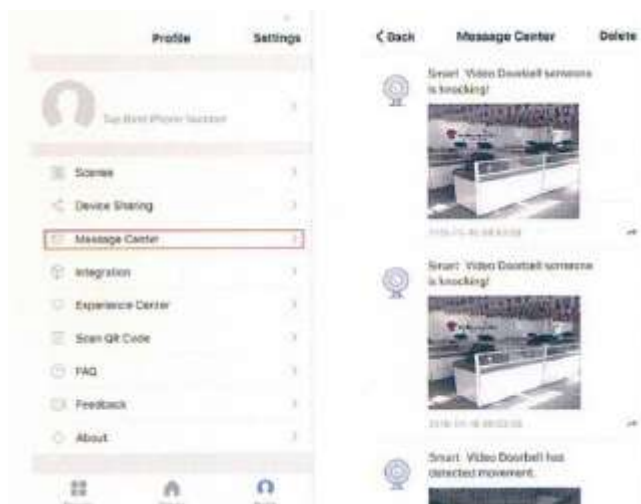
Profile Settings

Tap Bind Phone Number

Scenes

Device Sharing

Message Center

Integration

Experience Center

Scan QR Code

FAQ

Feedback

About

< Back Message Center Delete

Smart Video Doorbell someone is knocking!

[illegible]

Smart Video Doorbell someone is knocking!

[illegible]

Smart Video Doorbell has detected movement.